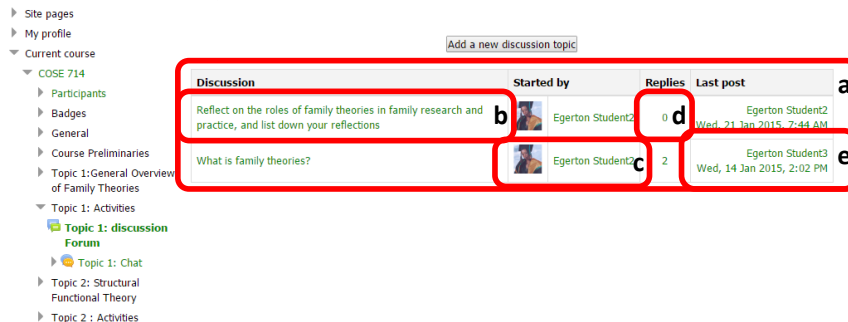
Site pages
My profile
Current course
COSE 714
Participants
Badges
General
Course Preliminaries
Topic 1:General Overview of Family Theories
Topic 1: Activities
Topic 1: discussion Forum
Topic 1: Chat
Topic 2: Structural Functional Theory
Topic 2 : Activities

Add a new discussion topic

| Discussion | Started by | Replies | Last post |
|---|---|---|---|
| Reflect on the roles of family theories in family research and practice, and list down your reflections | Egerton Student2 | 0 | Egerton Student2 Wed, 21 Jan 2015, 7:44 AM |
| What is family theories? | Egerton Student2 | 2 | Egerton Student3 Wed, 14 Jan 2015, 2:02 PM |

a
b
c
d
e